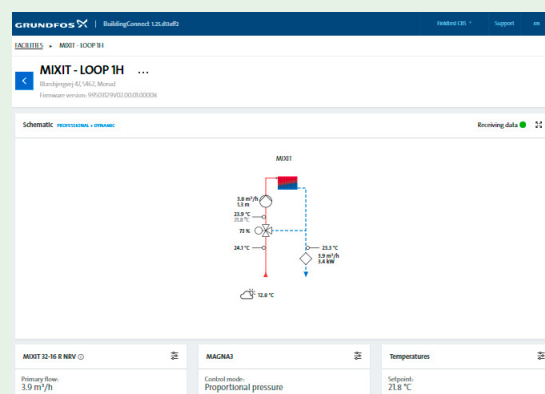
GRUNDFOS | BuildingConnect 1.25.0

Holsted CBS Support

FACILITIES ▸ MIXIT - LOOP 1H

MIXIT - LOOP 1H ...

Blachjergvej 47, 5462, Morud

Firmware version: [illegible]

Schematic PROFESSIONAL • DYNAMIC

Receiving data

MIXIT

3.8 m³/h
1.5 m

23.9 °C
21.8 °C

73 %

24.1 °C

23.3 °C

3.9 m³/h
3.4 kW

12.0 °C

MIXIT 32-16 R NRV

Primary flow:
3.9 m³/h

MAGNA3

Control mode:
Proportional pressure

Temperatures

Setpoint:
21.8 °C